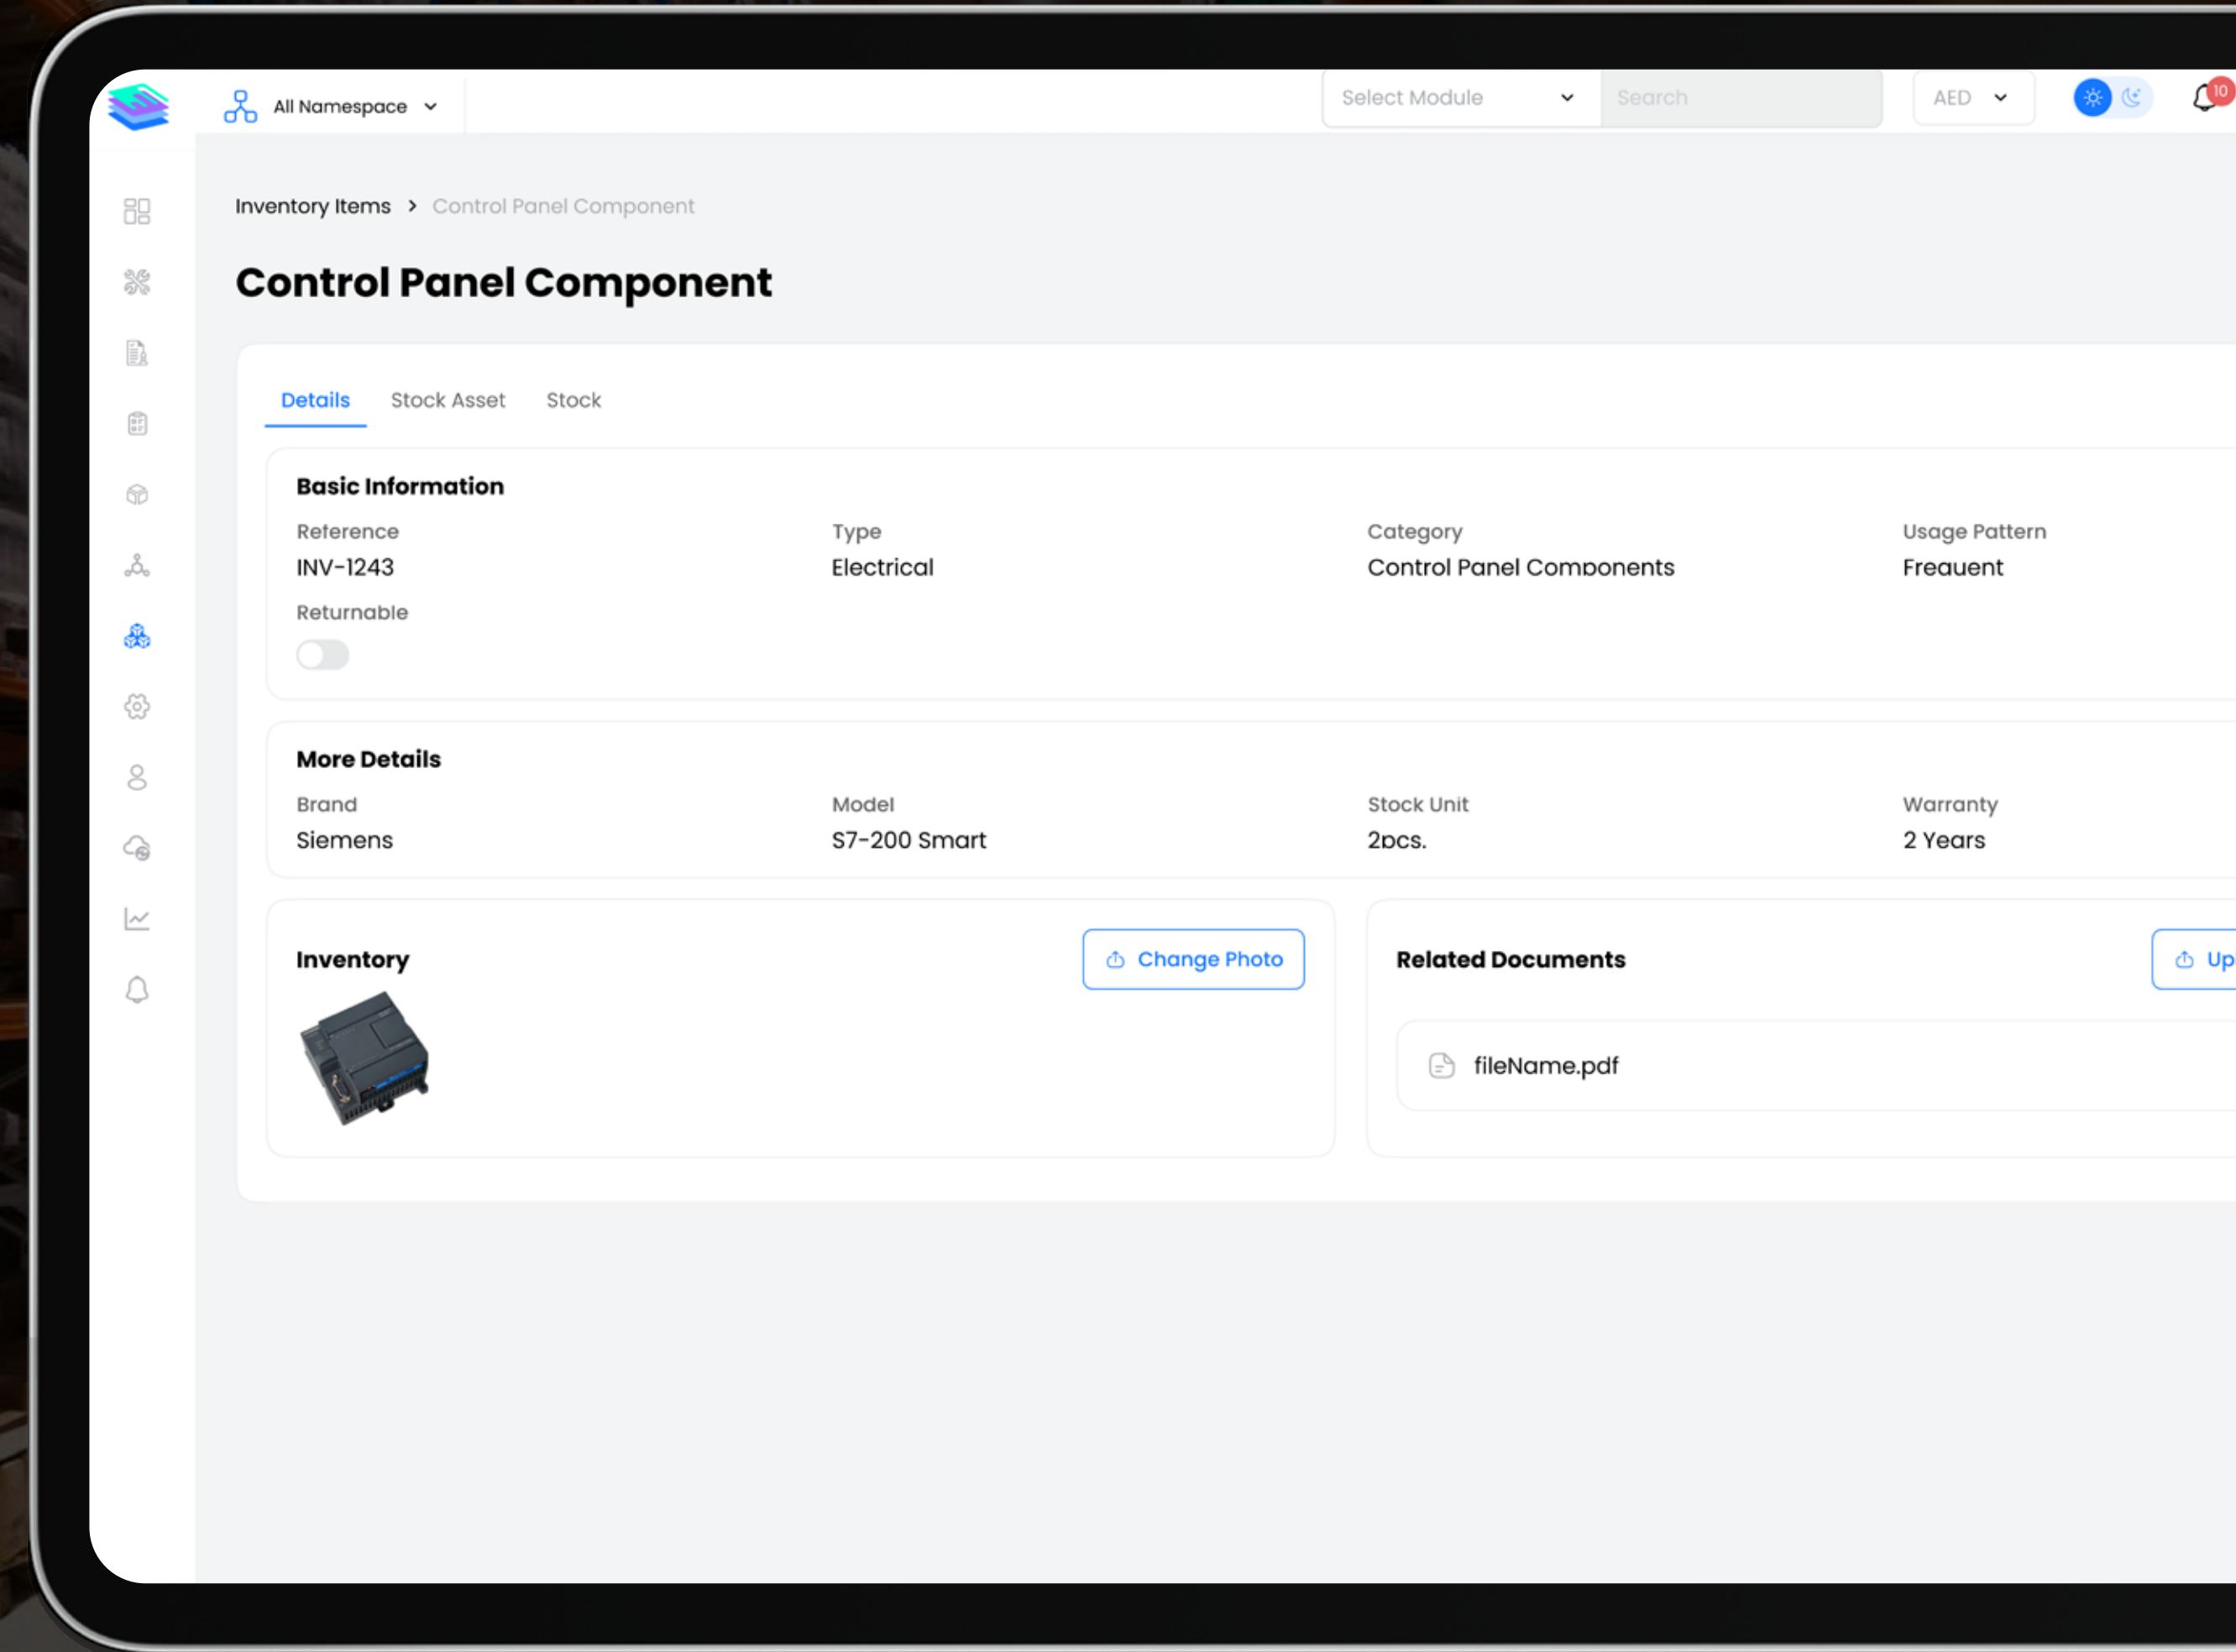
All Namespace

Select Module

Search

AED

10

Inventory Items > Control Panel Component

Control Panel Component

Details Stock Asset Stock

Basic Information

| Reference | Type | Category | Usage Pattern |
|---|---|---|---|
| INV-1243 | Electrical | Control Panel Components | Frequent |

Returnable

More Details

| Brand | Model | Stock Unit | Warranty |
|---|---|---|---|
| Siemens | S7-200 Smart | 2pcs. | 2 Years |

Inventory

Change Photo

Related Documents

Up

fileName.pdf